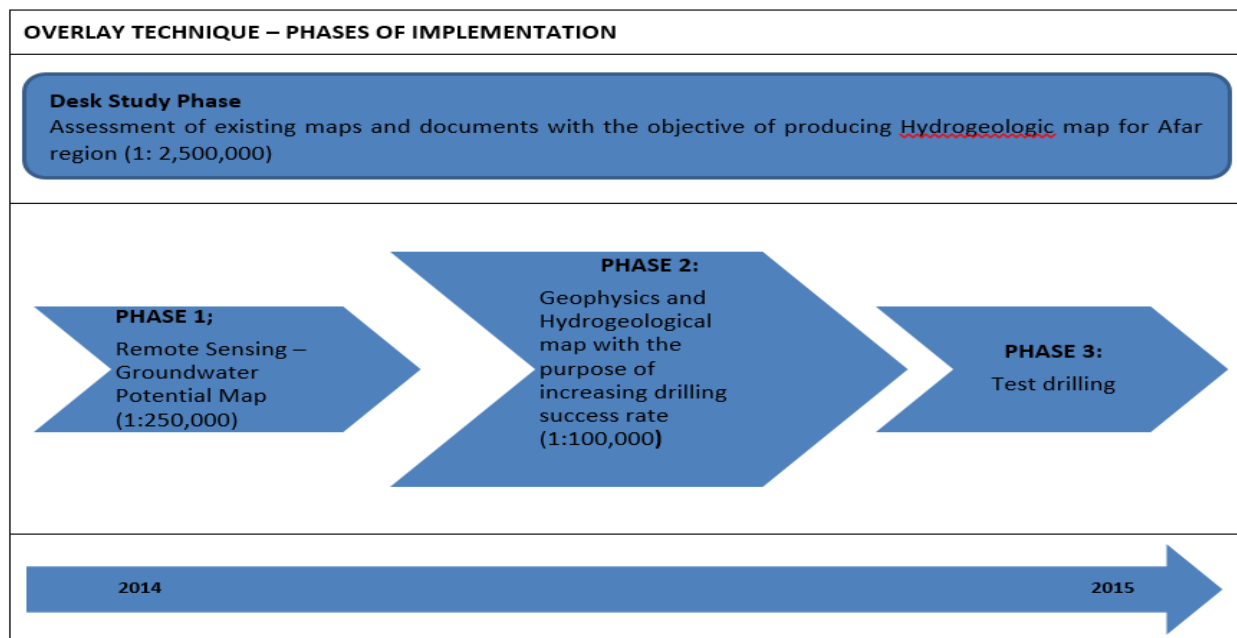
OVERLAY TECHNIQUE – PHASES OF IMPLEMENTATION

Desk Study Phase
Assessment of existing maps and documents with the objective of producing Hydrogeologic map for Afar region (1: 2,500,000)

PHASE 1;
Remote Sensing – Groundwater Potential Map (1:250,000)

PHASE 2:
Geophysics and Hydrogeological map with the purpose of increasing drilling success rate (1:100,000)

PHASE 3:
Test drilling

2014

2015